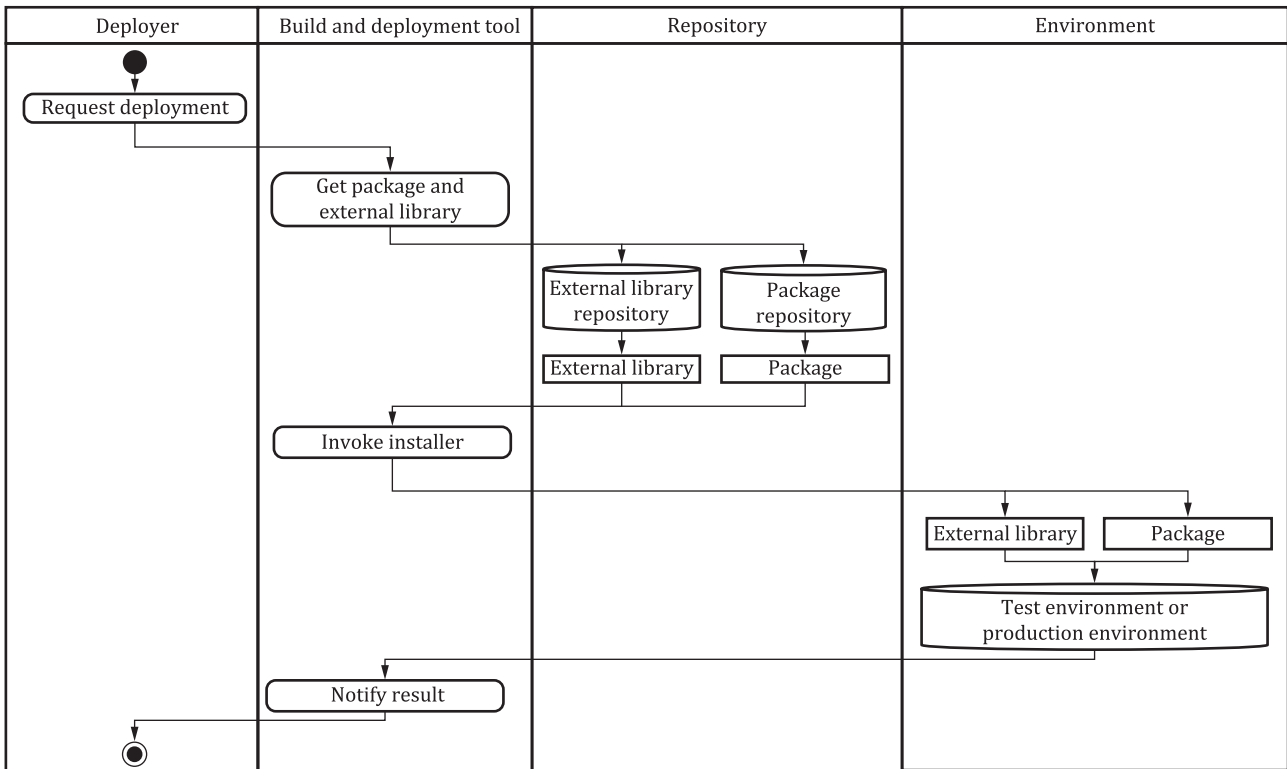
Deployer
Build and deployment tool
Repository
Environment

Request deployment

Get package and external library

External library repository

Package repository

External library

Package

Invoke installer

External library

Package

Test environment or production environment

Notify result